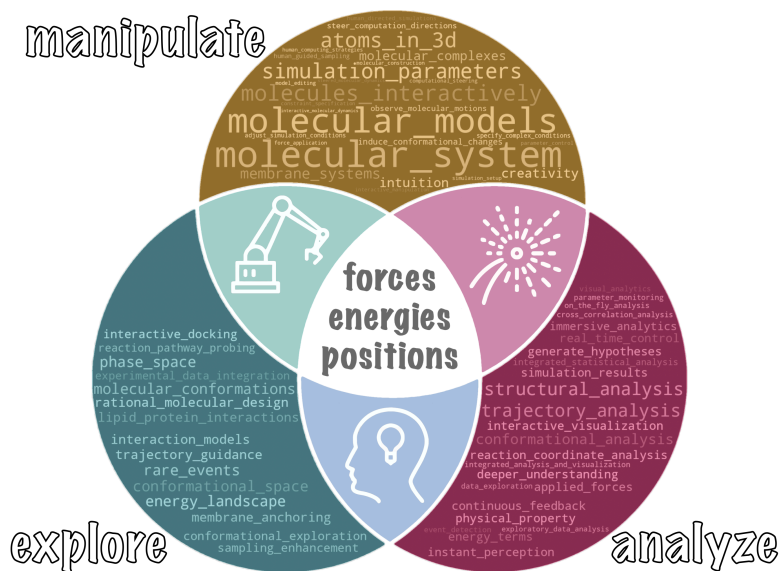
manipulate

steer_computation_directions
atoms_in_3d
human_computing_strategies
human_guided_sampling
molecular_complexes
molecular_construction
model_editing
computational_steering
simulation_parameters
molecules_interactively
interactive_molecular_dynamics
observe_molecular_motions
molecular_models
adjust_simulation_conditions
specify_complex_conditions
force_application
induce_conformational_changes
parameter_control
molecular_system
membrane_systems
simulation_setup
intuition
creativity

forces
energies
positions

interactive_docking
reaction_pathway_probing
phase_space
experimental_data_integration
molecular_conformations
rational_molecular_design
lipid_protein_interactions
interaction_models
trajectory_guidance
rare_events
conformational_space
energy_landscape
membrane_anchoring
conformational_exploration
sampling_enhancement

explore

visual_analytics
parameter_monitoring
on_the_fly_analysis
cross_correlation_analysis
immersive_analytics
real_time_control
generate_hypotheses
integrated_statistical_analysis
simulation_results
structural_analysis
trajectory_analysis
interactive_visualization
conformational_analysis
reaction_coordinate_analysis
integrated_analysis_and_visualization
deeper_understanding
data_exploration
applied_forces
continuous_feedback
physical_property
event_detection
exploratory_data_analysis
energy_terms
instant_perception

analyze